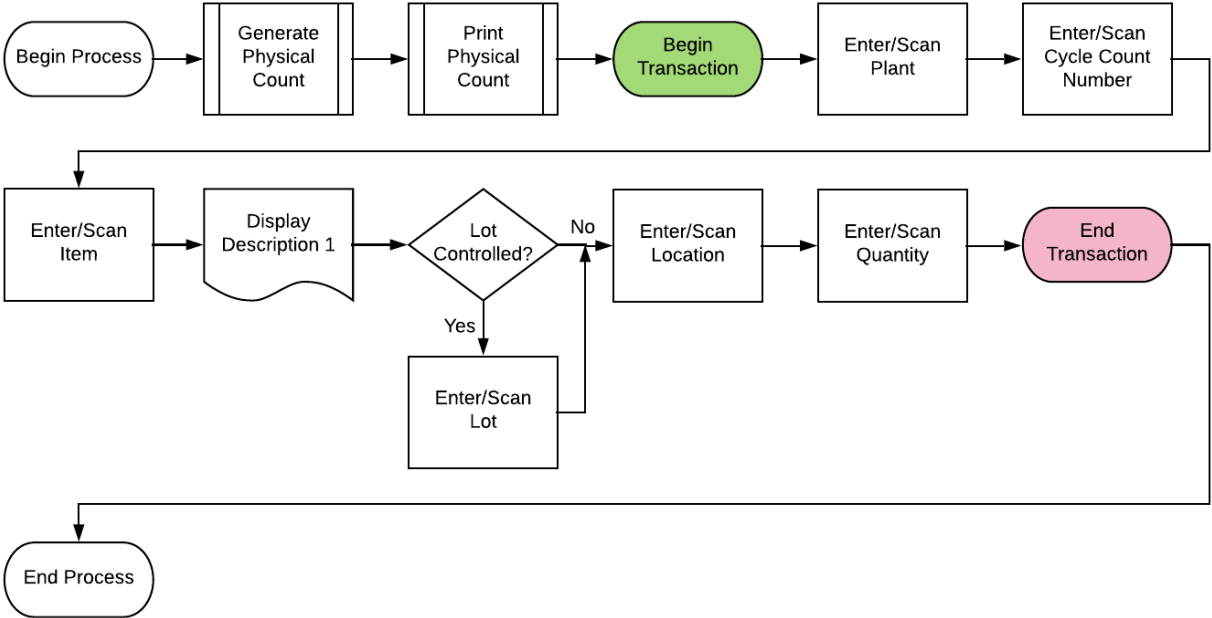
Begin Process

Generate Physical Count

Print Physical Count

Begin Transaction

Enter/Scan Plant

Enter/Scan Cycle Count Number

Enter/Scan Item

Display Description 1

Lot Controlled?

No

Yes

Enter/Scan Lot

Enter/Scan Location

Enter/Scan Quantity

End Transaction

End Process